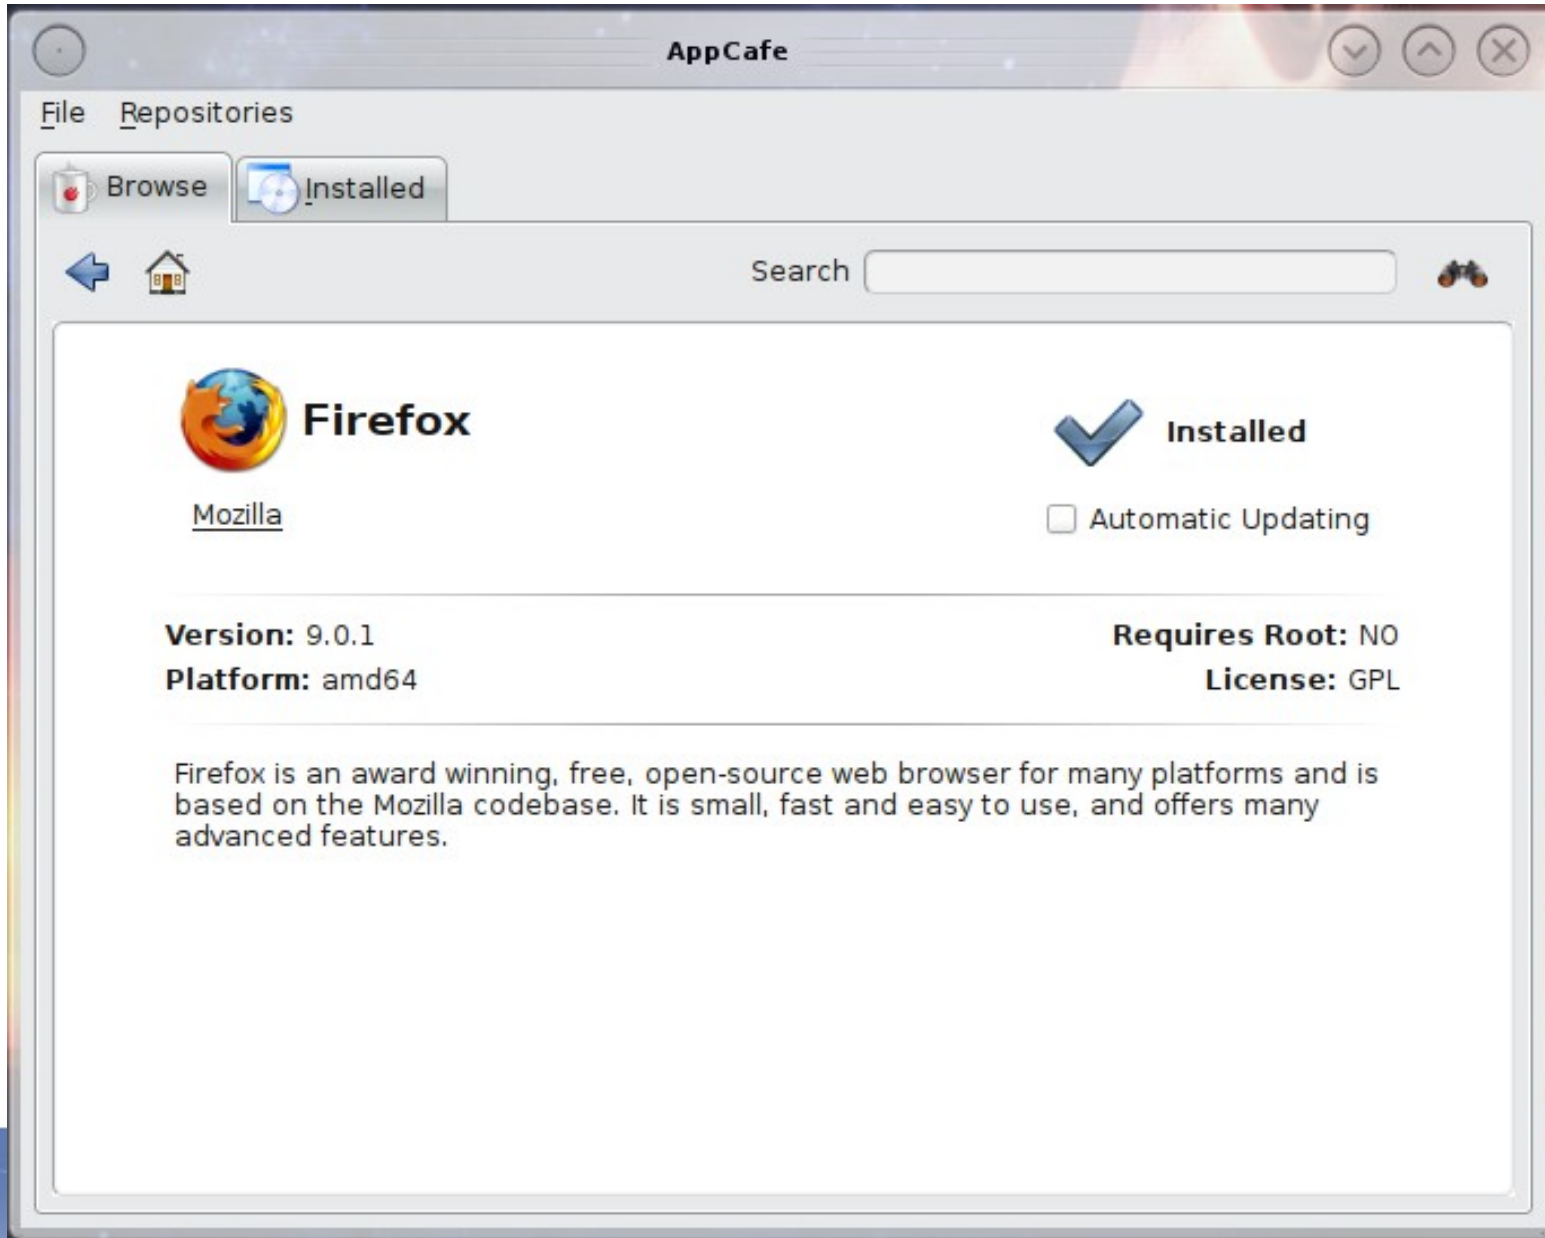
AppCafe

File Repositories

Browse Installed

Search

Firefox

Mozilla

Installed

Automatic Updating

**Version:** 9.0.1
**Platform:** amd64

**Requires Root:** NO
**License:** GPL

Firefox is an award winning, free, open-source web browser for many platforms and is based on the Mozilla codebase. It is small, fast and easy to use, and offers many advanced features.